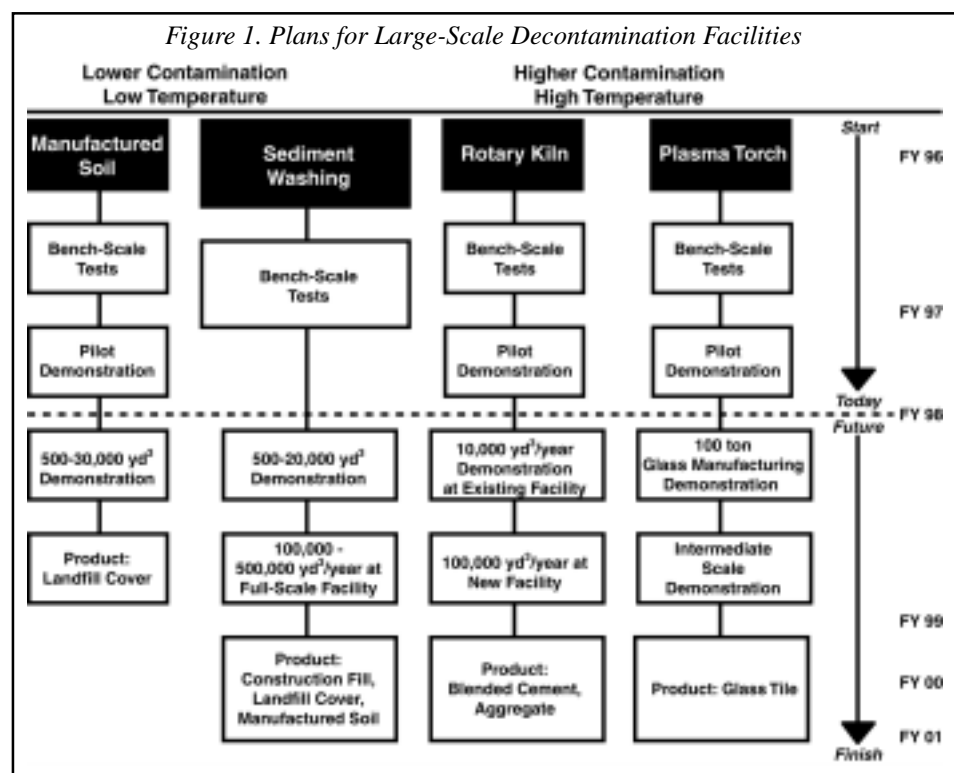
Figure 1. Plans for Large-Scale Decontamination Facilities

Lower Contamination
Low Temperature

Higher Contamination
High Temperature

Start

FY 96

Manufactured Soil

Bench-Scale Tests

Pilot Demonstration

500-30,000 yd$^3$ Demonstration

Product: Landfill Cover

Sediment Washing

Bench-Scale Tests

500-20,000 yd$^3$ Demonstration

100,000 - 500,000 yd$^3$/year at Full-Scale Facility

Product: Construction Fill, Landfill Cover, Manufactured Soil

Rotary Kiln

Bench-Scale Tests

Pilot Demonstration

10,000 yd$^3$/year Demonstration at Existing Facility

100,000 yd$^3$/year at New Facility

Product: Blended Cement, Aggregate

Plasma Torch

Bench-Scale Tests

Pilot Demonstration

100 ton Glass Manufacturing Demonstration

Intermediate Scale Demonstration

Product: Glass Tile

FY 97

Today

FY 98

Future

FY 99

FY 00

FY 01

Finish